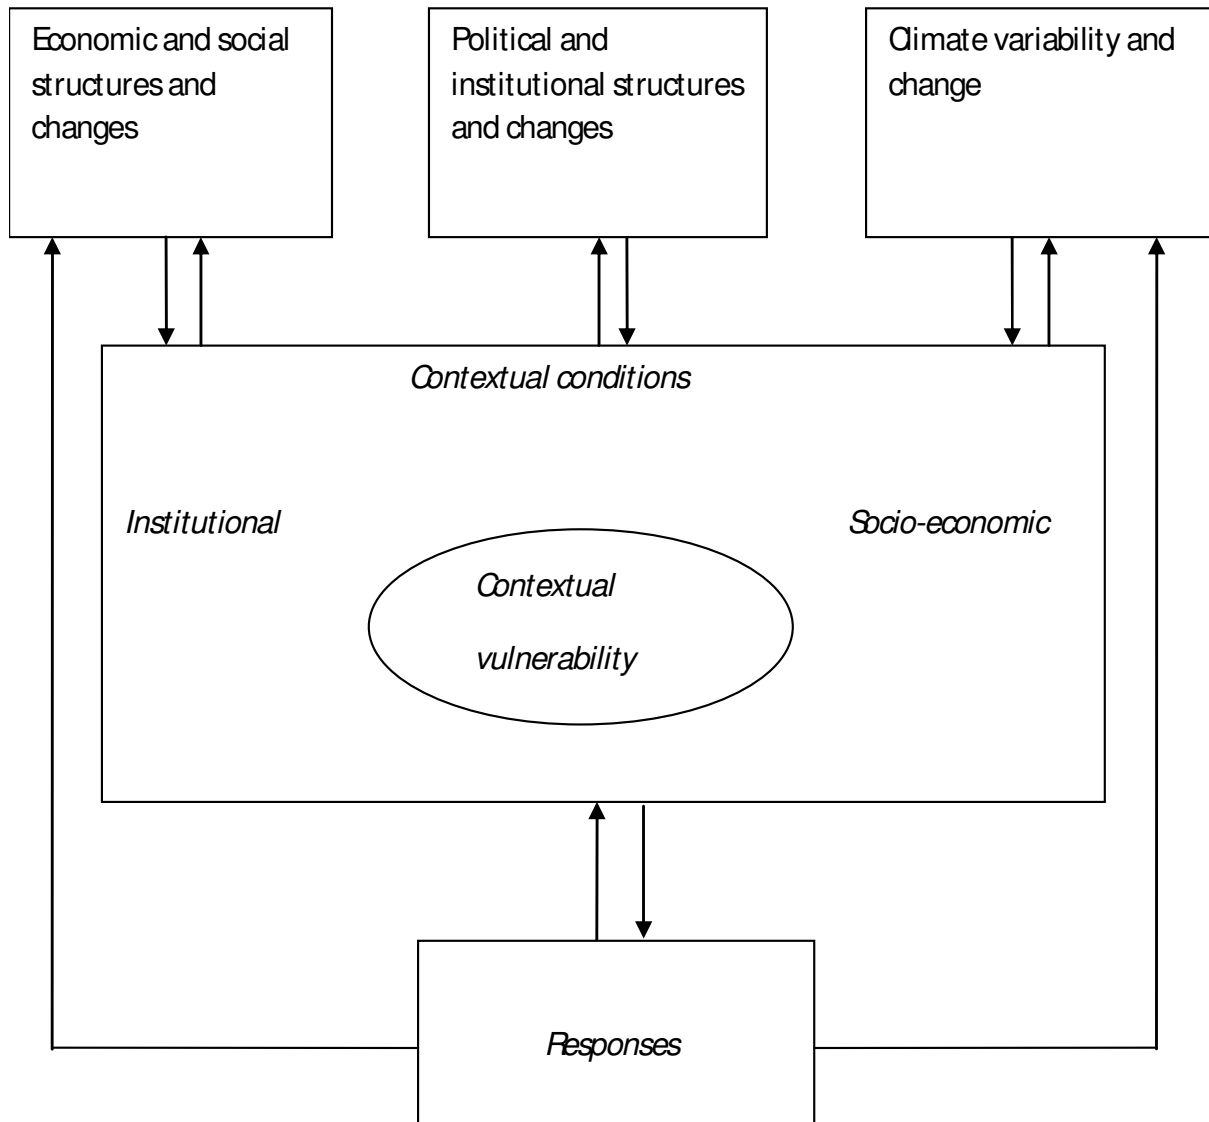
Economic and social structures and changes

Political and institutional structures and changes

Climate variability and change

Contextual conditions

Institutional

Socio-economic

Contextual vulnerability

Responses